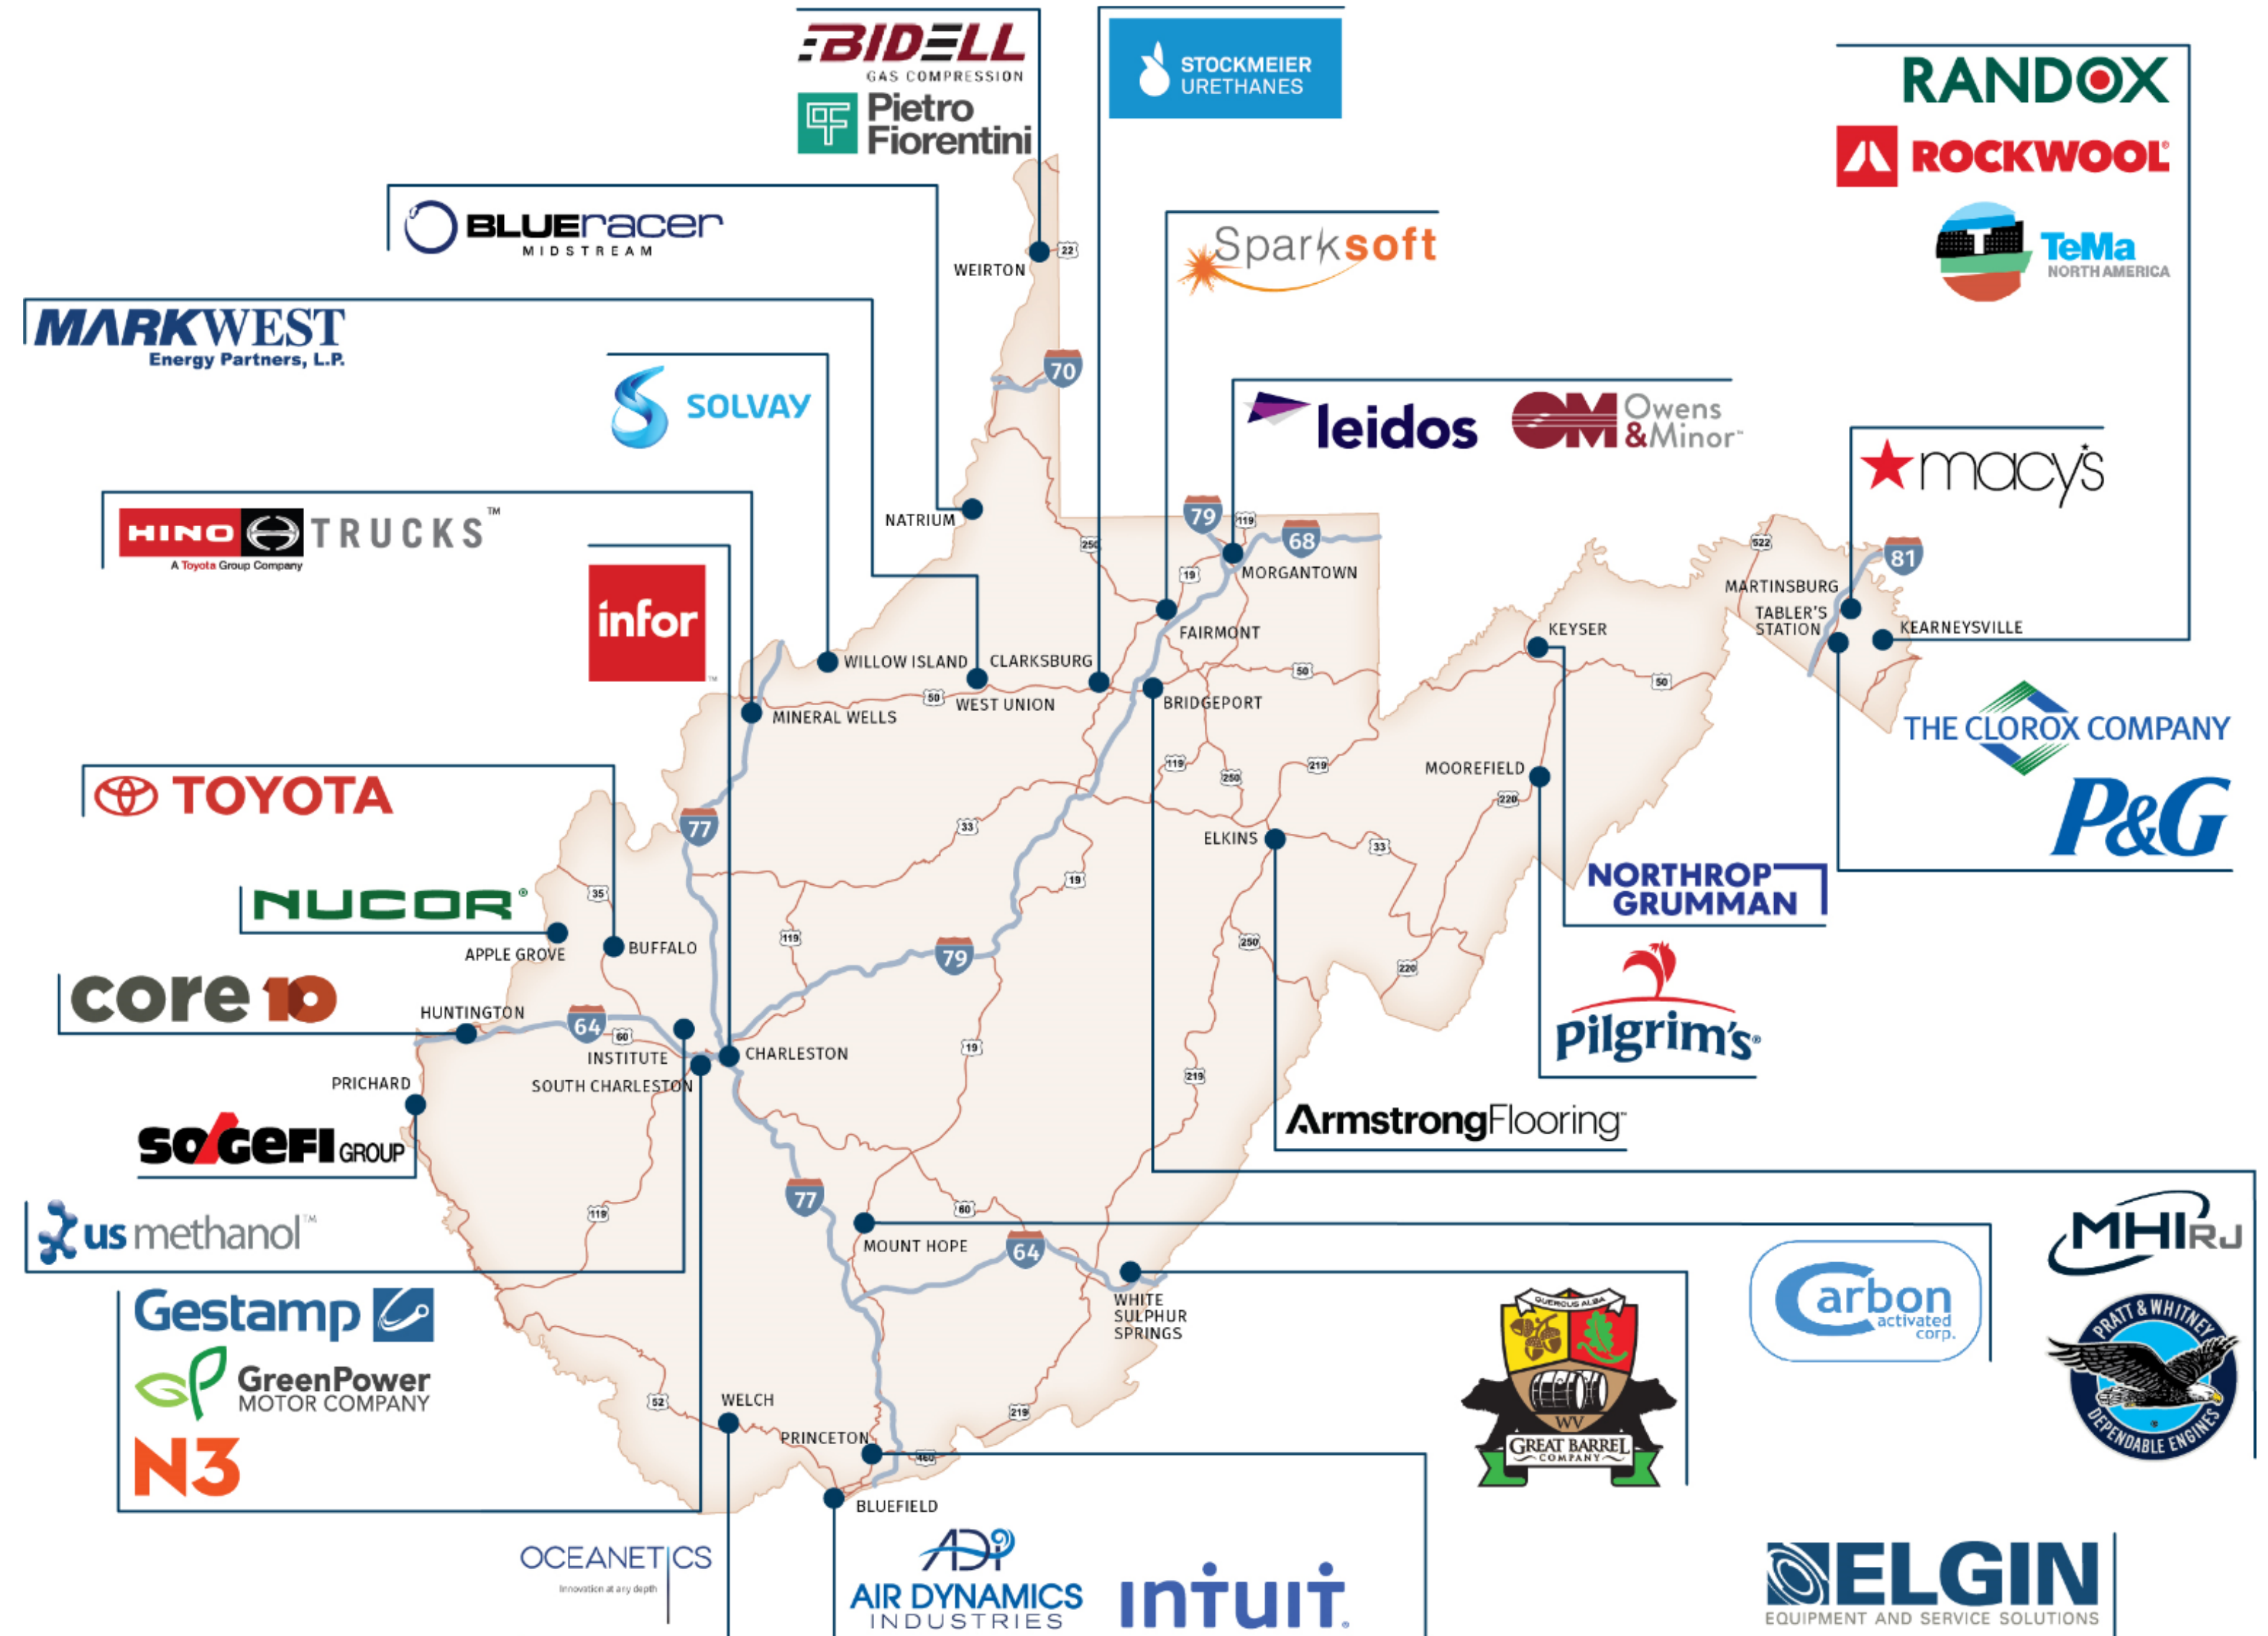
BIDELL GAS COMPRESSION
Pietro Fiorentini
STOCKMEIER URETHANES
RANDOX
ROCKWOOL
TeMa NORTH AMERICA
BLUEracer MIDSTREAM
Sparksoft
MARKWEST Energy Partners, L.P.
SOLVAY
leidos
Owens & Minor
macy's
HINO TRUCKS™ A Toyota Group Company
infor
TOYOTA
NUCOR
core 10
SOGEFI GROUP
us methanol
Gestamp
GreenPower MOTOR COMPANY
N3
OCEANETICS Innovation at any depth
ADI AIR DYNAMICS INDUSTRIES
intuit
THE CLOROX COMPANY
P&G
NORTHROP GRUMMAN
Pilgrim's
ArmstrongFlooring
Carbon activated corp.
MHIRJ
PRATT & WHITNEY DEPENDABLE ENGINES
QUERCUS ALBA WV GREAT BARREL COMPANY
ELGIN EQUIPMENT AND SERVICE SOLUTIONS

WEIRTON
NATRIUM
WILLOW ISLAND
CLARKSBURG
WEST UNION
MINERAL WELLS
MORGANTOWN
FAIRMONT
BRIDGEPORT
KEYSER
MARTINSBURG
TABLER'S STATION
KEARNEYSVILLE
MOOREFIELD
ELKINS
APPLE GROVE
BUFFALO
HUNTINGTON
INSTITUTE
SOUTH CHARLESTON
CHARLESTON
PRICHARD
MOUNT HOPE
WHITE SULPHUR SPRINGS
WELCH
PRINCETON
BLUEFIELD

22 70 79 68 119 250 19 50 81 522 33 219 220 77 35 64 60 119 19 52 460